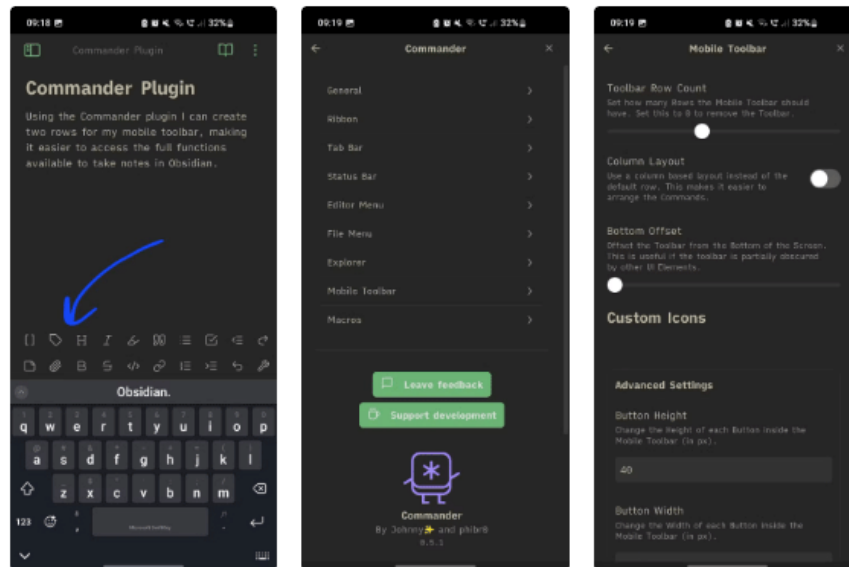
09:18 32%

Commander Plugin

Commander Plugin

Using the Commander plugin I can create two rows for my mobile toolbar, making it easier to access the full functions available to take notes in Obsidian.

Obsidian.

q w e r t y u i o p
a s d f g h j k l
z x c v b n m
123

09:19 32%

Commander

General
Ribbon
Tab Bar
Status Bar
Editor Menu
File Menu
Explorer
Mobile Toolbar
Macros

Leave feedback
Support development

Commander
By Johnny✨ and phibr0
0.5.1

09:19 32%

Mobile Toolbar

Toolbar Row Count
Set how many Rows the Mobile Toolbar should have. Set this to 0 to remove the Toolbar.

Column Layout
Use a column based layout instead of the default row. This makes it easier to arrange the Commands.

Bottom Offset
Offset the Toolbar from the Bottom of the Screen. This is useful if the toolbar is partially obscured by other UI Elements.

Custom Icons

Advanced Settings

Button Height
Change the Height of each Button inside the Mobile Toolbar (in px).
40

Button Width
Change the Width of each Button inside the Mobile Toolbar (in px).